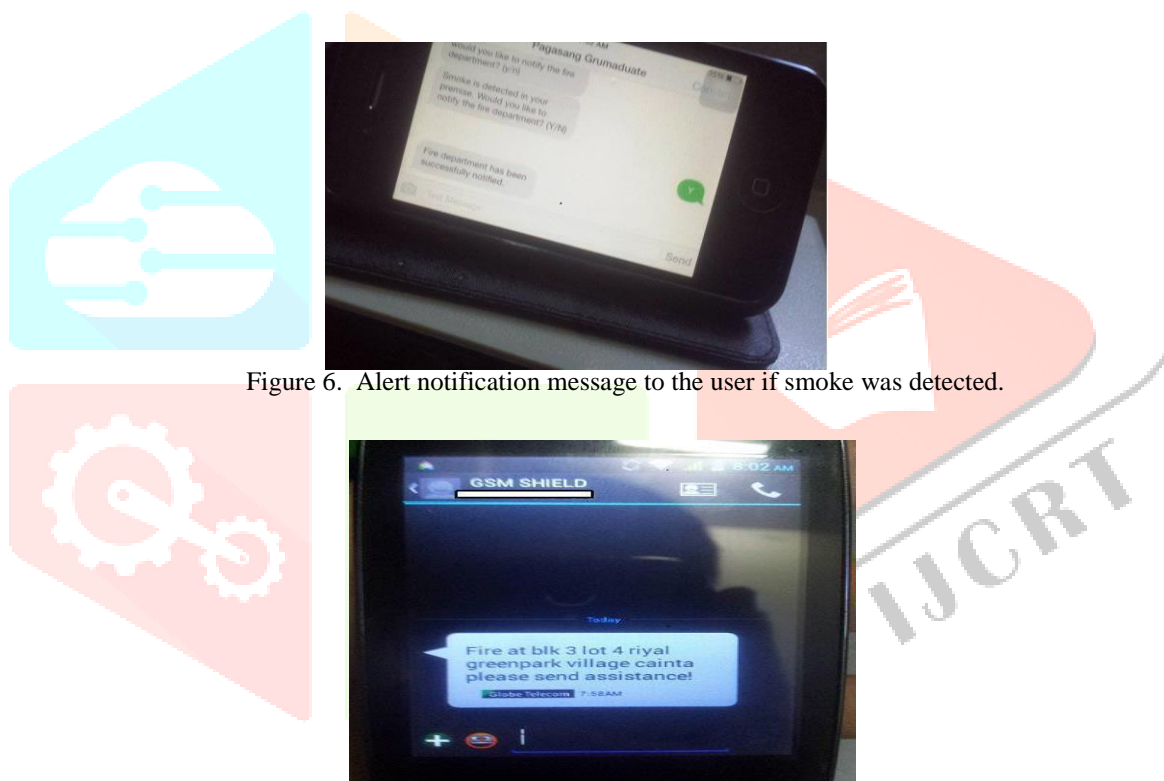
Pagasang Grumaduate

Would you like to notify the fire department? (y/n)

Smoke is detected in your premise. Would you like to notify the fire department? (Y/N)

Fire department has been successfully notified.

Y

Text Message

Send

Figure 6. Alert notification message to the user if smoke was detected.

8:02 AM

GSM SHIELD

Today

Fire at blk 3 lot 4 riyal greenpark village cainta please send assistance!

Globe Telecom 7:58AM

IJCRT